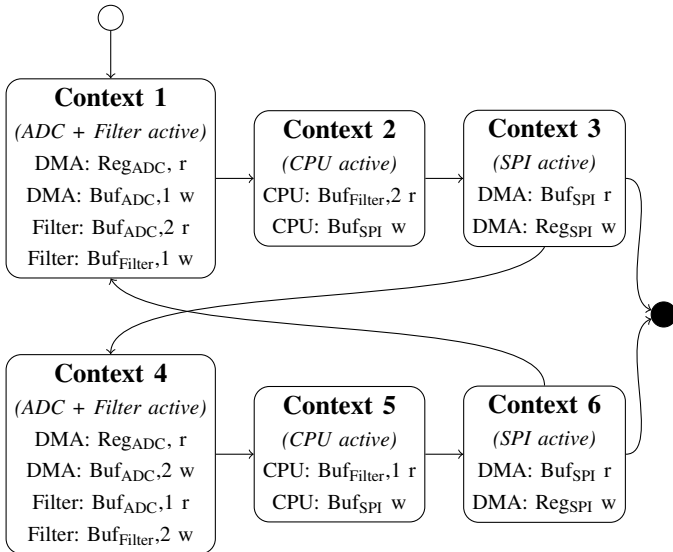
**Context 1**
*(ADC + Filter active)*
DMA: $\text{Reg}_{\text{ADC}}$, r
DMA: $\text{Buf}_{\text{ADC}}$,1 w
Filter: $\text{Buf}_{\text{ADC}}$,2 r
Filter: $\text{Buf}_{\text{Filter}}$,1 w

**Context 2**
*(CPU active)*
CPU: $\text{Buf}_{\text{Filter}}$,2 r
CPU: $\text{Buf}_{\text{SPI}}$ w

**Context 3**
*(SPI active)*
DMA: $\text{Buf}_{\text{SPI}}$ r
DMA: $\text{Reg}_{\text{SPI}}$ w

**Context 4**
*(ADC + Filter active)*
DMA: $\text{Reg}_{\text{ADC}}$, r
DMA: $\text{Buf}_{\text{ADC}}$,2 w
Filter: $\text{Buf}_{\text{ADC}}$,1 r
Filter: $\text{Buf}_{\text{Filter}}$,2 w

**Context 5**
*(CPU active)*
CPU: $\text{Buf}_{\text{Filter}}$,1 r
CPU: $\text{Buf}_{\text{SPI}}$ w

**Context 6**
*(SPI active)*
DMA: $\text{Buf}_{\text{SPI}}$ r
DMA: $\text{Reg}_{\text{SPI}}$ w